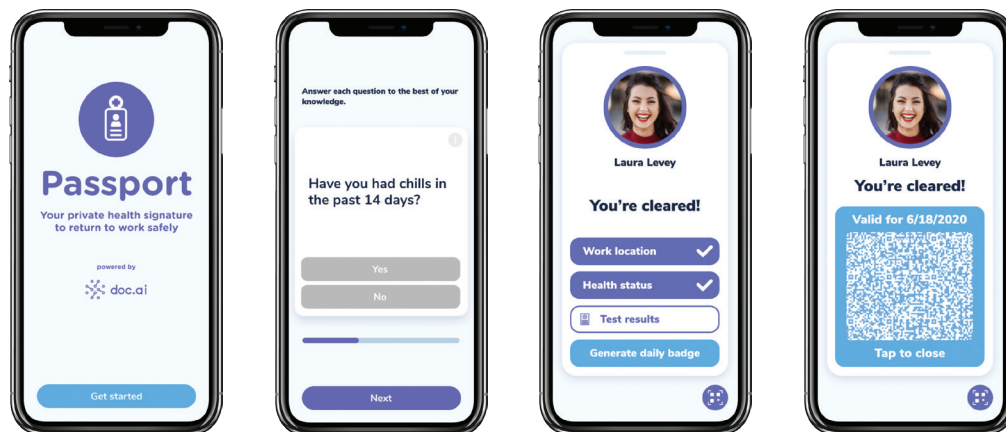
Passport

Your private health signature to return to work safely

powered by

doc.ai

Get started

Answer each question to the best of your knowledge.

Have you had chills in the past 14 days?

Yes

No

Next

Laura Levey

You're cleared!

Work location

Health status

Test results

Generate daily badge

Laura Levey

You're cleared!

Valid for 6/18/2020

Tap to close